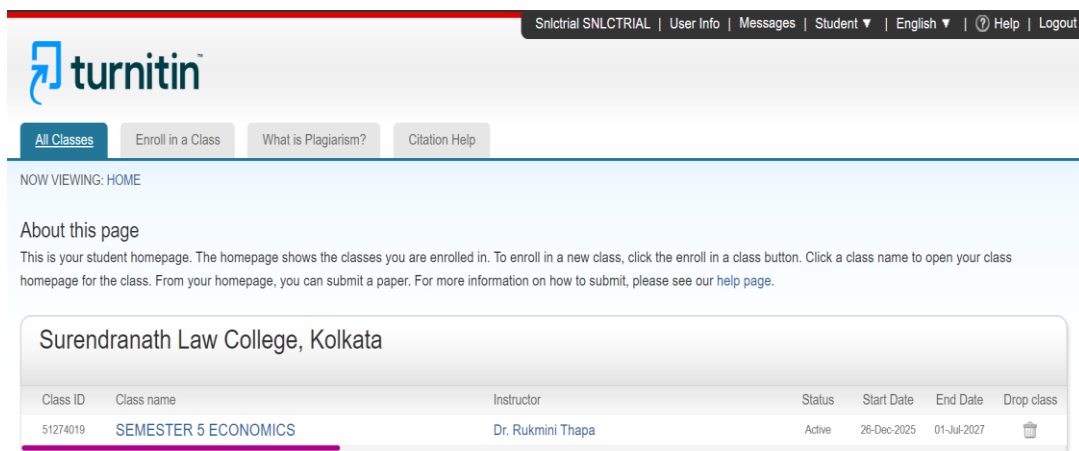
Snlctrial SNLCTRIAL | User Info | Messages | Student ▼ | English ▼ | ⓘ Help | Logout

turnitin

All Classes | Enroll in a Class | What is Plagiarism? | Citation Help

NOW VIEWING: HOME

About this page

This is your student homepage. The homepage shows the classes you are enrolled in. To enroll in a new class, click the enroll in a class button. Click a class name to open your class homepage for the class. From your homepage, you can submit a paper. For more information on how to submit, please see our help page.

Surendranath Law College, Kolkata

| Class ID | Class name | Instructor | Status | Start Date | End Date | Drop class |
|---|---|---|---|---|---|---|
| 51274019 | SEMESTER 5 ECONOMICS | Dr. Rukmini Thapa | Active | 26-Dec-2025 | 01-Jul-2027 | |